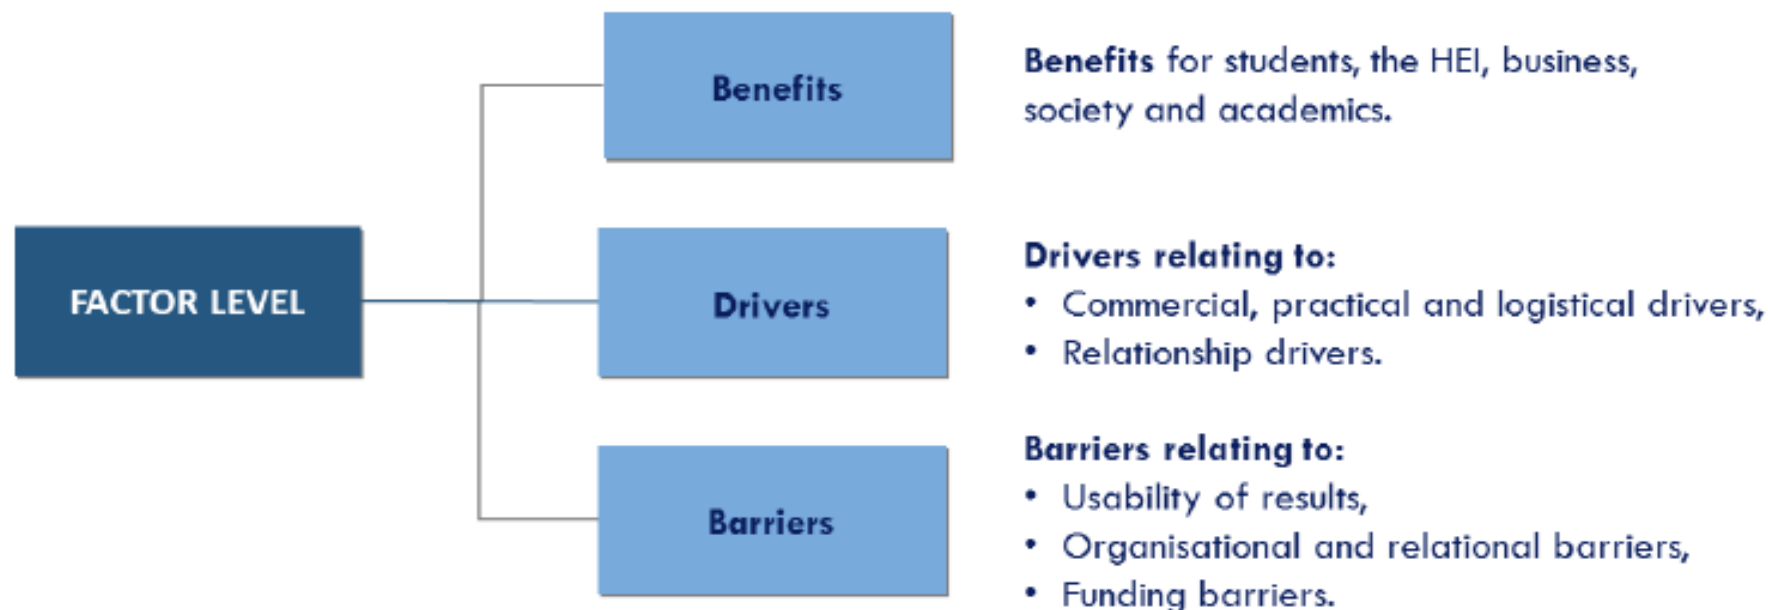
FACTOR LEVEL

Benefits

Benefits for students, the HEI, business, society and academics.

Drivers

Drivers relating to:
• Commercial, practical and logistical drivers,
• Relationship drivers.

Barriers

Barriers relating to:
• Usability of results,
• Organisational and relational barriers,
• Funding barriers.